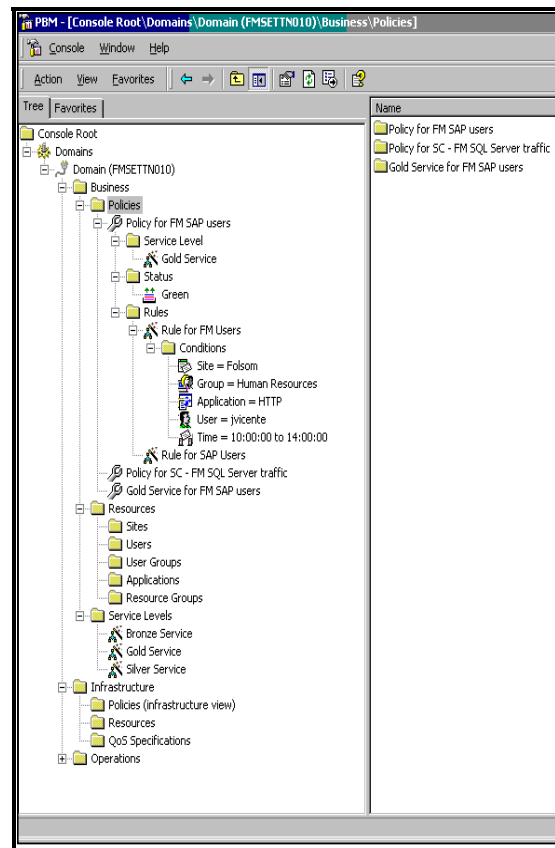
PBM - [Console Root\Domains\Domain (FMSETTN010)\Business\Policies]

Console Window Help

Action View Favorites

Tree Favorites

Console Root
Domains
Domain (FMSETTN010)
Business
Policies
Policy for FM SAP users
Service Level
Gold Service
Status
Green
Rules
Rule for FM Users
Conditions
Site = Folsom
Group = Human Resources
Application = HTTP
User = jvicente
Time = 10:00:00 to 14:00:00
Rule for SAP Users
Policy for SC - FM SQL Server traffic
Gold Service for FM SAP users
Resources
Sites
Users
User Groups
Applications
Resource Groups
Service Levels
Bronze Service
Gold Service
Silver Service
Infrastructure
Policies (infrastructure view)
Resources
QoS Specifications
Operations

Name
Policy for FM SAP users
Policy for SC - FM SQL Server traffic
Gold Service for FM SAP users